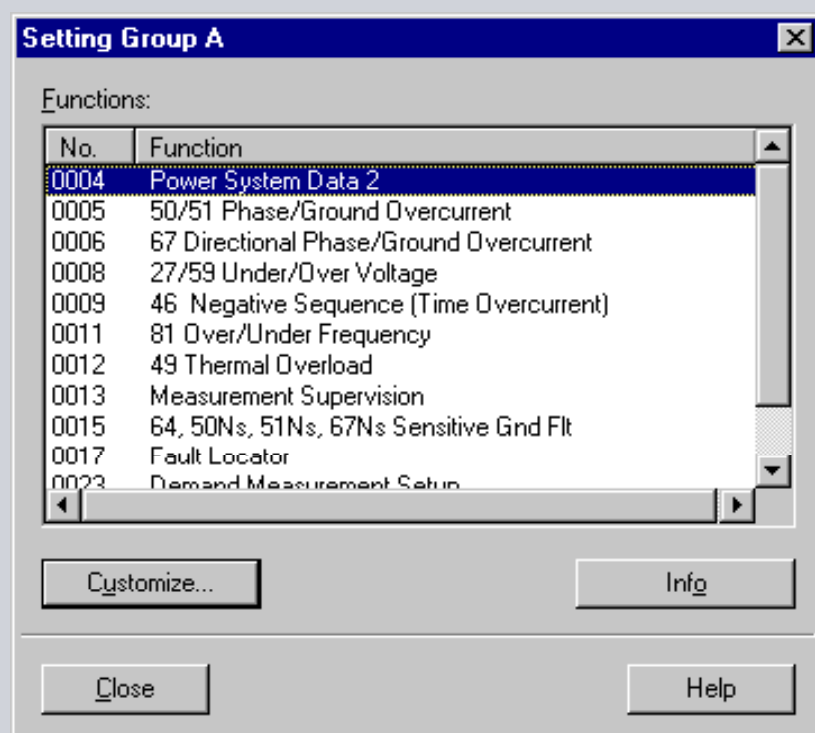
Setting Group A

Functions:

| No. | Function |
|---|---|
| 0004 | Power System Data 2 |
| 0005 | 50/51 Phase/Ground Overcurrent |
| 0006 | 67 Directional Phase/Ground Overcurrent |
| 0008 | 27/59 Under/Over Voltage |
| 0009 | 46 Negative Sequence (Time Overcurrent) |
| 0011 | 81 Over/Under Frequency |
| 0012 | 49 Thermal Overload |
| 0013 | Measurement Supervision |
| 0015 | 64, 50Ns, 51Ns, 67Ns Sensitive Gnd Flt |
| 0017 | Fault Locator |
| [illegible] | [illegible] |

Customize...

Info

Close

Help